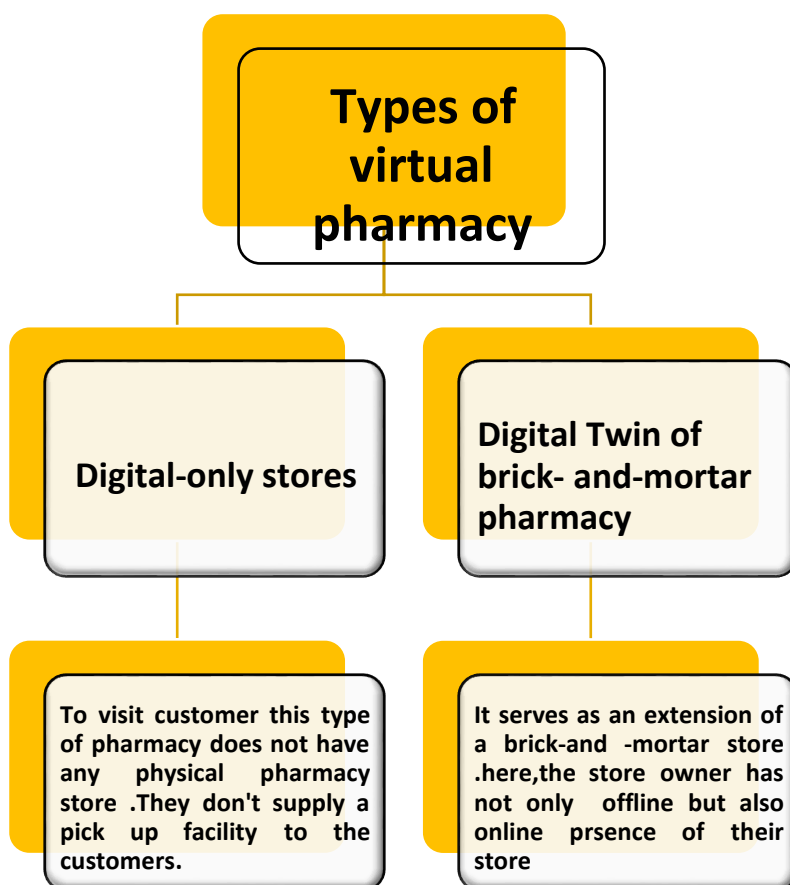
Types of virtual pharmacy

Digital-only stores

Digital Twin of brick- and-mortar pharmacy

To visit customer this type of pharmacy does not have any physical pharmacy store .They don't supply a pick up facility to the customers.

It serves as an extension of a brick-and -mortar store .here,the store owner has not only offline but also online prsence of their store